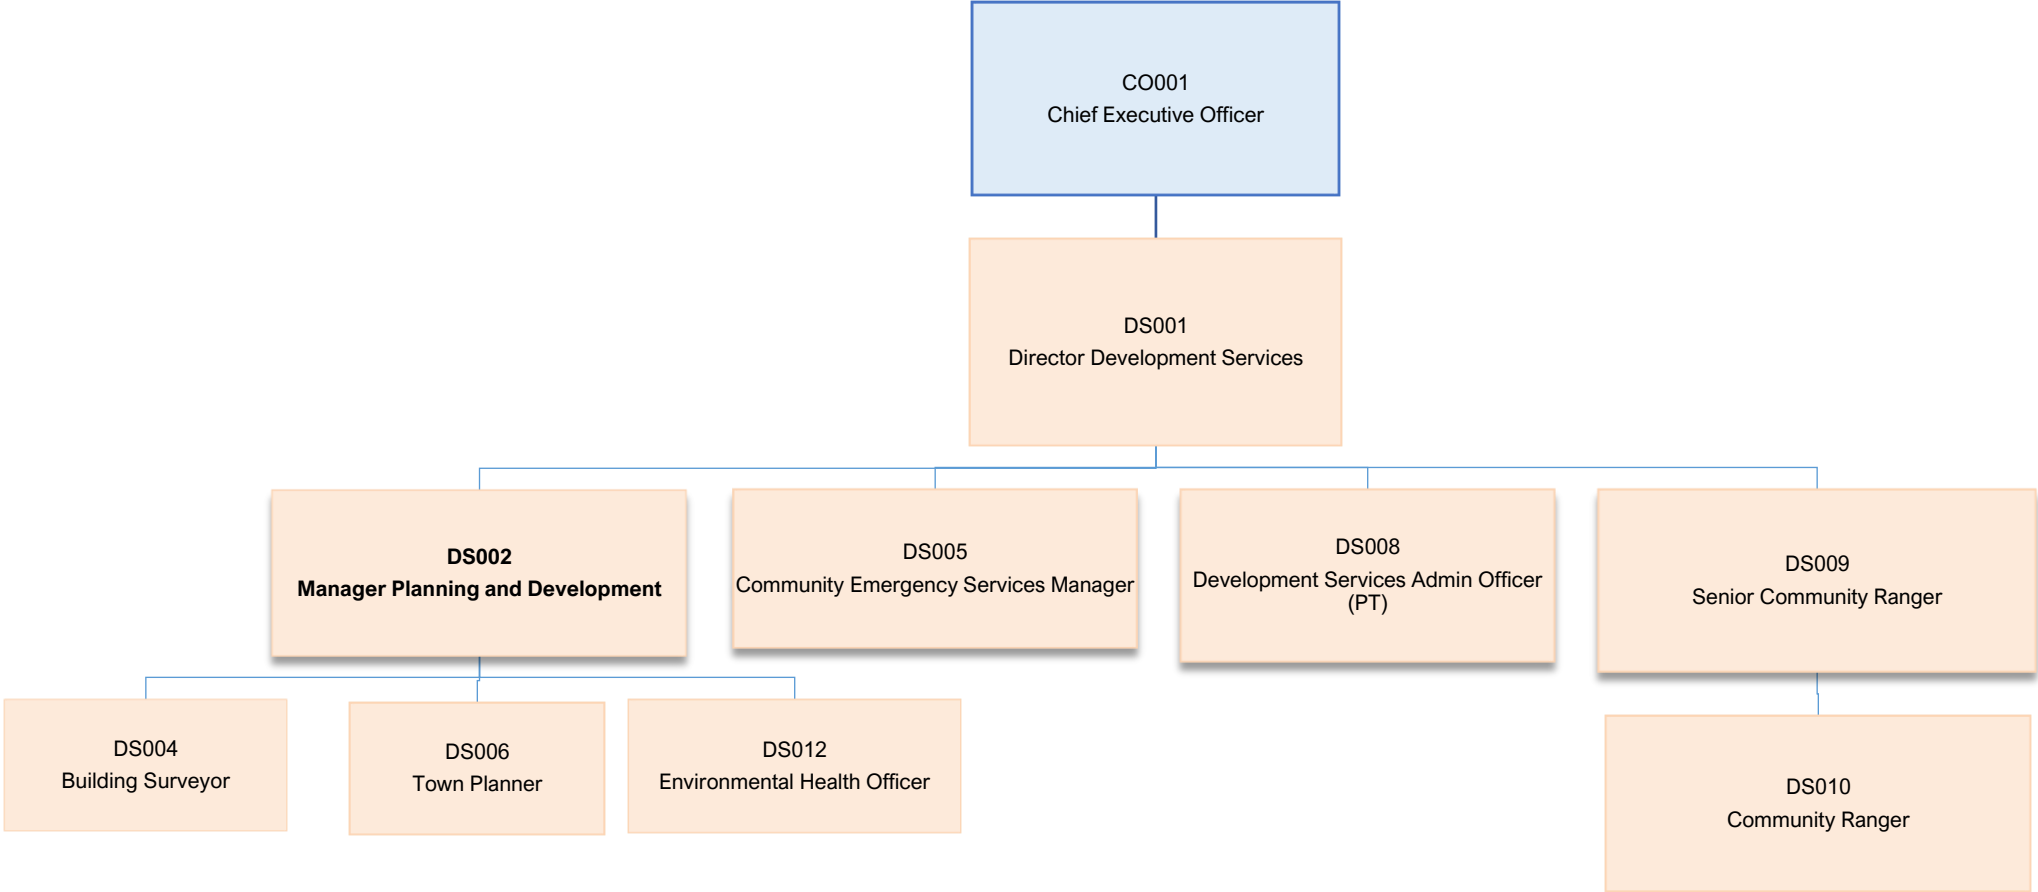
CO001
Chief Executive Officer

DS001
Director Development Services

**DS002**
**Manager Planning and Development**

DS005
Community Emergency Services Manager

DS008
Development Services Admin Officer (PT)

DS009
Senior Community Ranger

DS004
Building Surveyor

DS006
Town Planner

DS012
Environmental Health Officer

DS010
Community Ranger